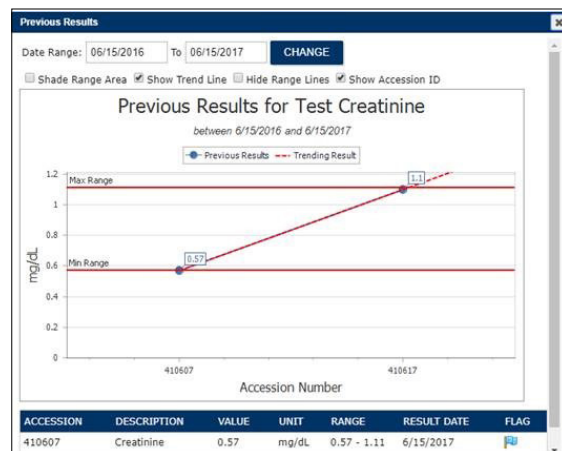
Previous Results

×

Date Range: 06/15/2016 To 06/15/2017 CHANGE

Shade Range Area  Show Trend Line  Hide Range Lines  Show Accession ID

Previous Results for Test Creatinine

between 6/15/2016 and 6/15/2017

Previous Results  Trending Result

Max Range

Min Range

0.57

1.1

1.2
1
0.8
0.6
0.4
0.2
0

mg/dL

410607

410617

Accession Number

| ACCESSION | DESCRIPTION | VALUE | UNIT | RANGE | RESULT DATE | FLAG |
|---|---|---|---|---|---|---|
| 410607 | Creatinine | 0.57 | mg/dL | 0.57 - 1.11 | 6/15/2017 | |